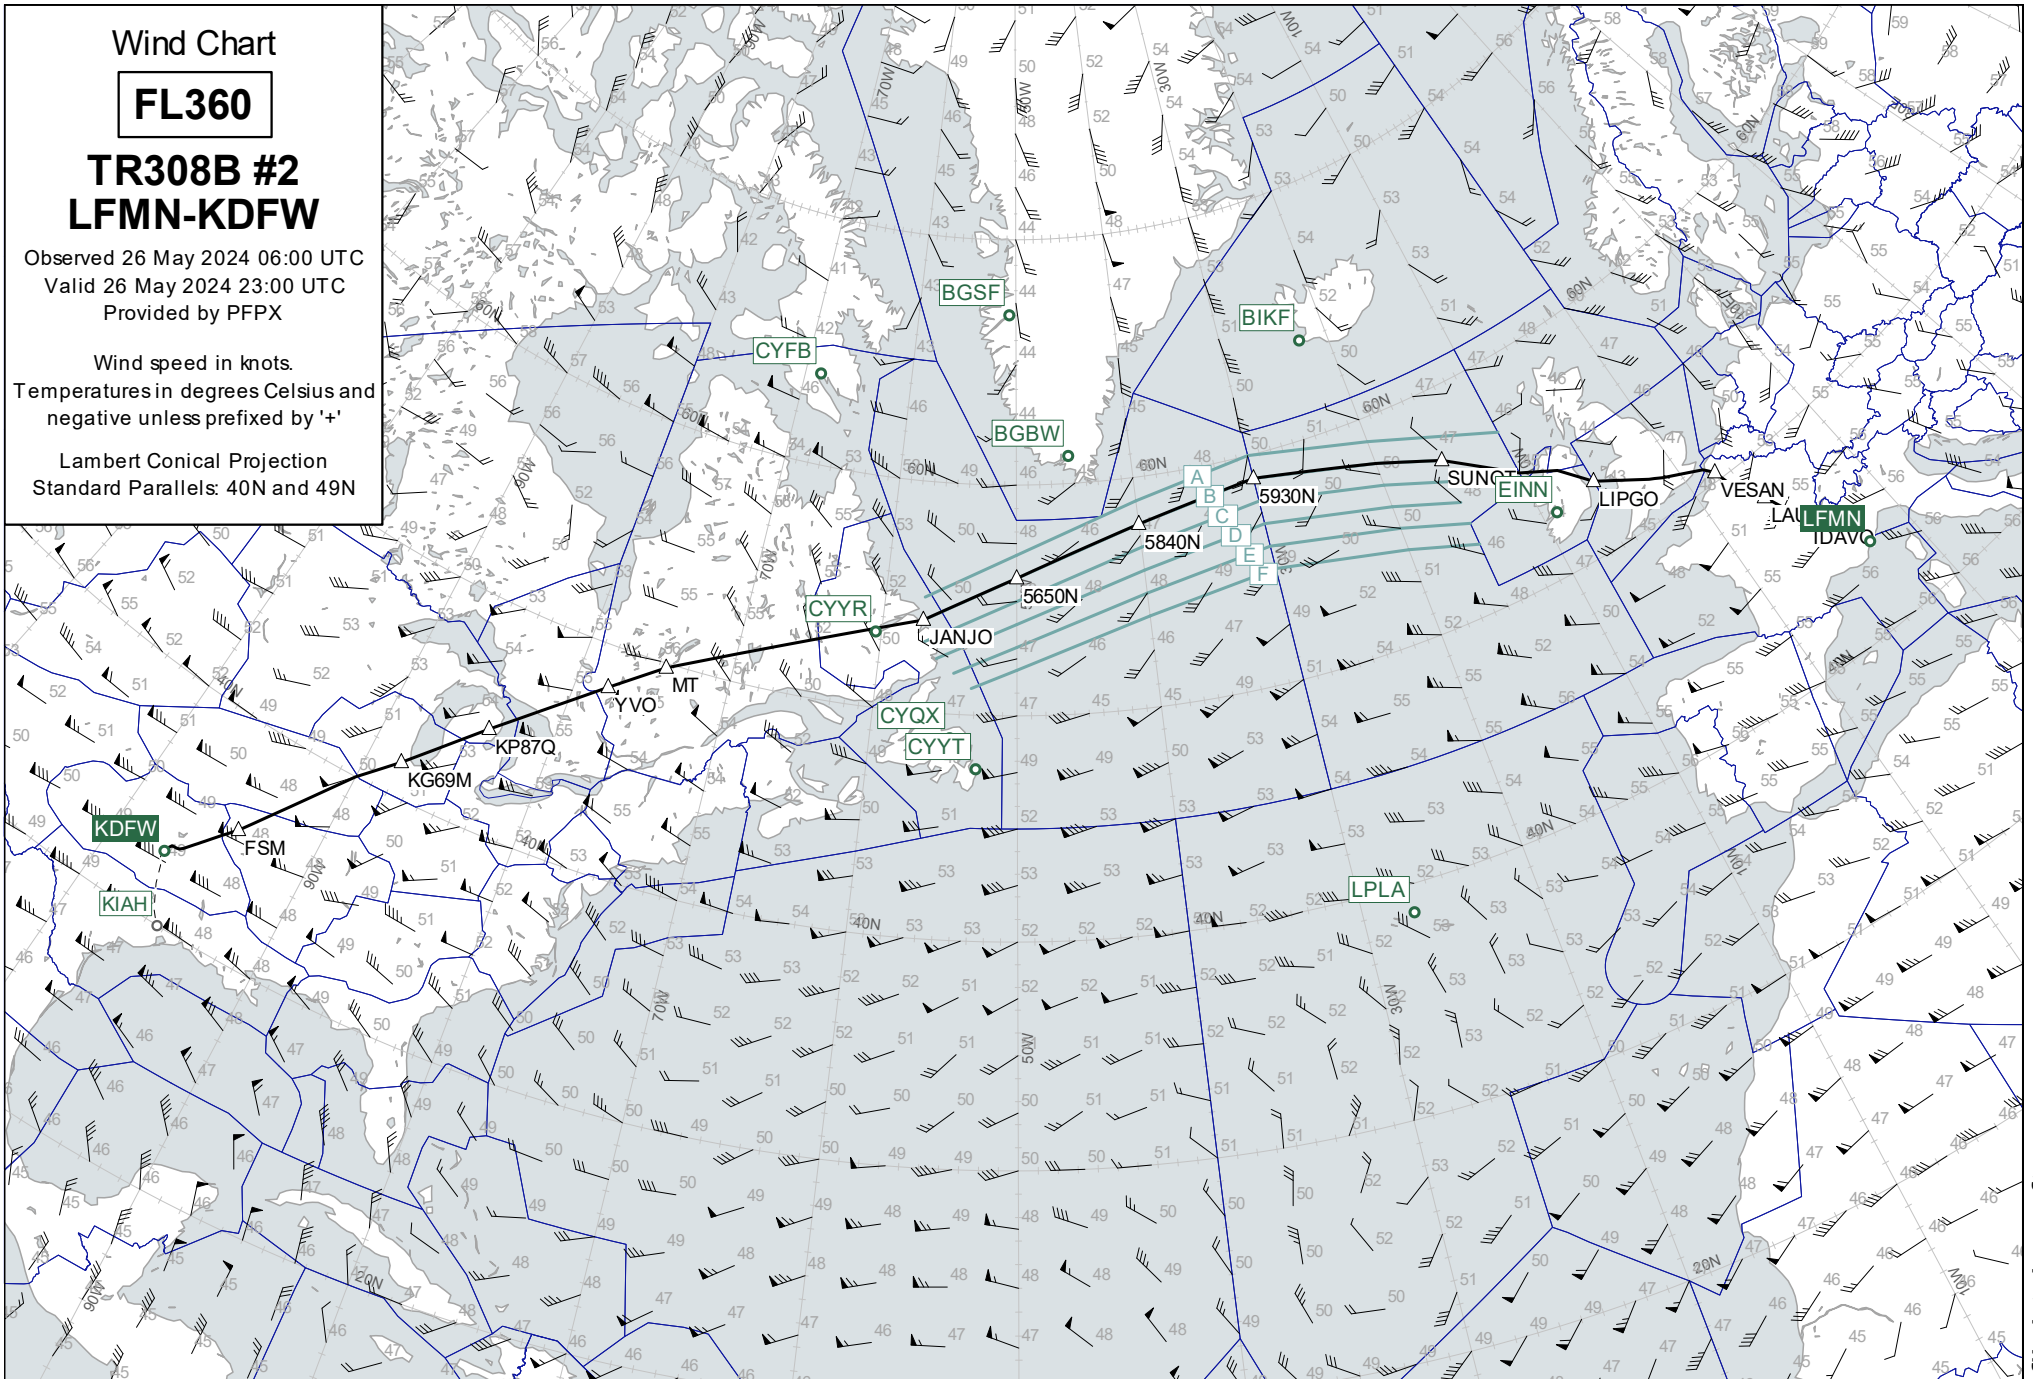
Wind Chart

FL360

TR308B #2
LFMN-KDFW

Observed 26 May 2024 06:00 UTC
Valid 26 May 2024 23:00 UTC
Provided by PFPX

Wind speed in knots.
Temperatures in degrees Celsius and negative unless prefixed by '+'

Lambert Conical Projection
Standard Parallels: 40N and 49N

BGSF
BIKF
CYFB
BGBW
EINN
LIPGO
VESAN
LFMN
IDAVO
SUNOT
5930N
5840N
5650N
JANJO
CYYR
MT
YVO
KP87Q
KG69M
FSM
KDFW
KIAH
CYQX
CYYT
LPLA
A
B
C
D
E
F
60N
40N
20N
10W
30W
50W
70W
90W